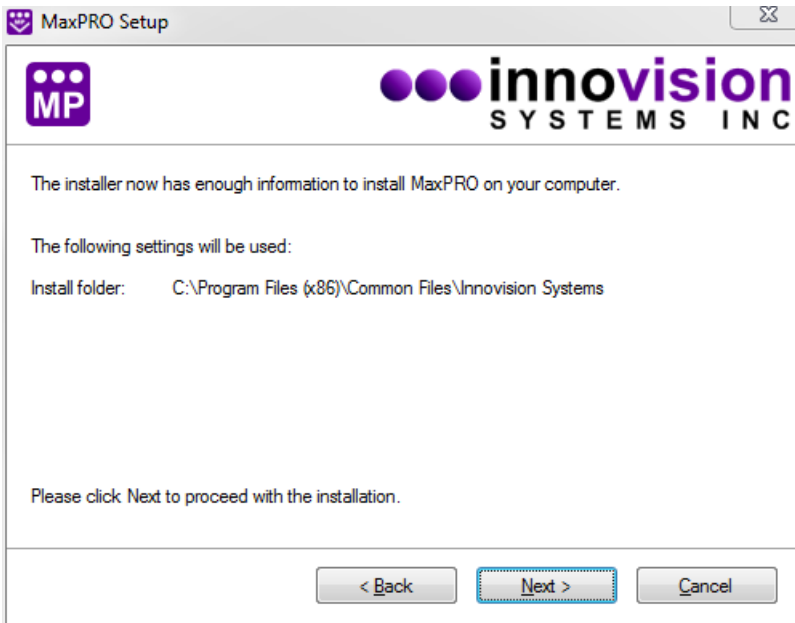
MaxPRO Setup

MP

innovision
SYSTEMS INC

The installer now has enough information to install MaxPRO on your computer.

The following settings will be used:

Install folder: C:\Program Files (x86)\Common Files\Innovision Systems

Please click Next to proceed with the installation.

< Back
Next >
Cancel